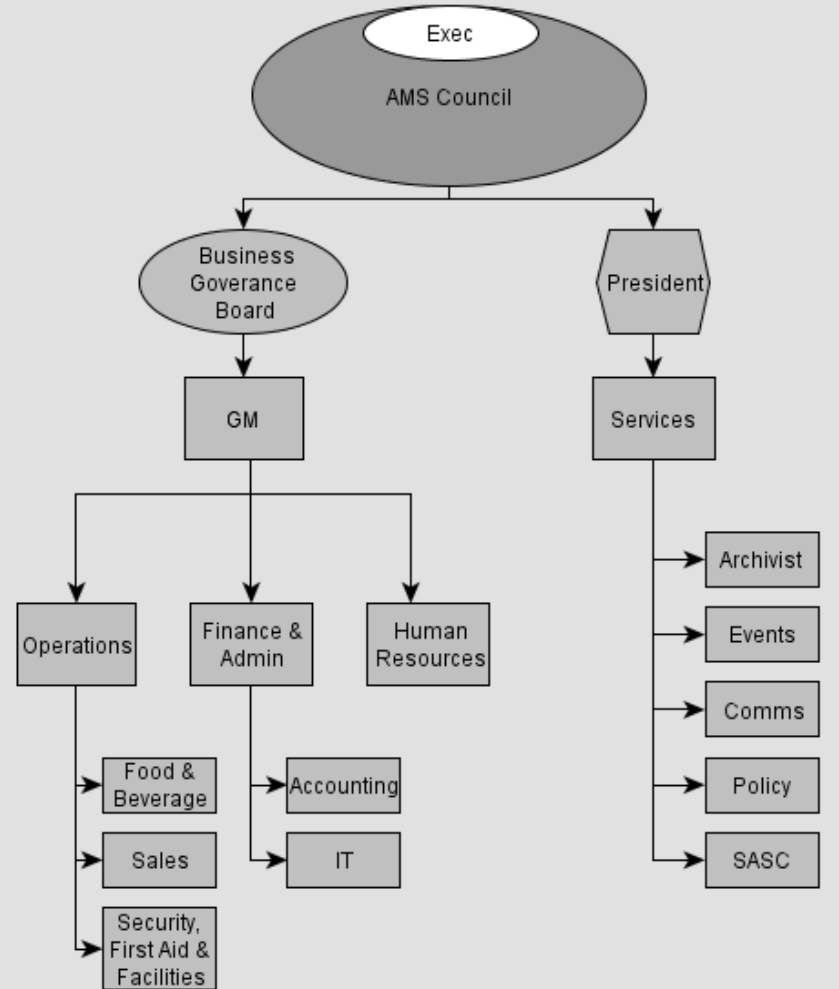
Exec

AMS Council

Business Goverance Board

President

GM

Services

Operations

Finance & Admin

Human Resources

Food & Beverage

Sales

Security, First Aid & Facilities

Accounting

IT

Archivist

Events

Comms

Policy

SASC